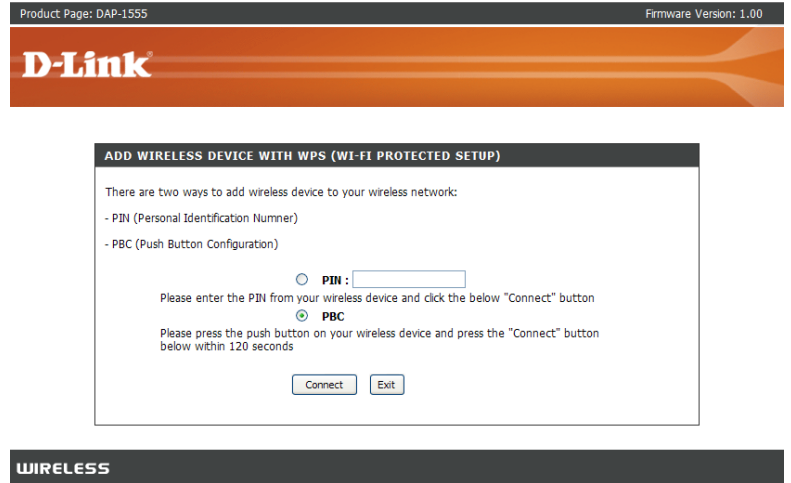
Product Page: DAP-1555

Firmware Version: 1.00

D-Link

ADD WIRELESS DEVICE WITH WPS (WI-FI PROTECTED SETUP)

There are two ways to add wireless device to your wireless network:

- PIN (Personal Identification Numner)

- PBC (Push Button Configuration)

PIN :

Please enter the PIN from your wireless device and click the below "Connect" button

PBC

Please press the push button on your wireless device and press the "Connect" button below within 120 seconds

Connect Exit

WIRELESS